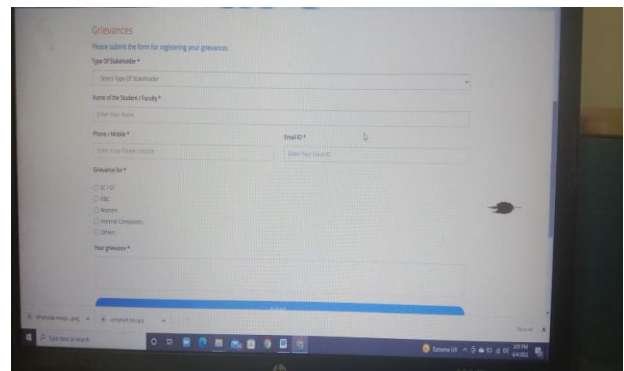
Grievances

Please submit the form for registering your grievances

Type Of Stakeholder *

Select Type Of Stakeholder

Name of the Student / Faculty *

Enter Your Name

Phone / Mobile *

Enter Your Phone / Mobile

Email ID *

Enter Your Email ID

Grievance for *

SC / ST

OBC

Women

Internal Complaints

Others

Your grievance *

Submit

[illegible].jpeg

complaint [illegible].jpg

Show all

Type here to search

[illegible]

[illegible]